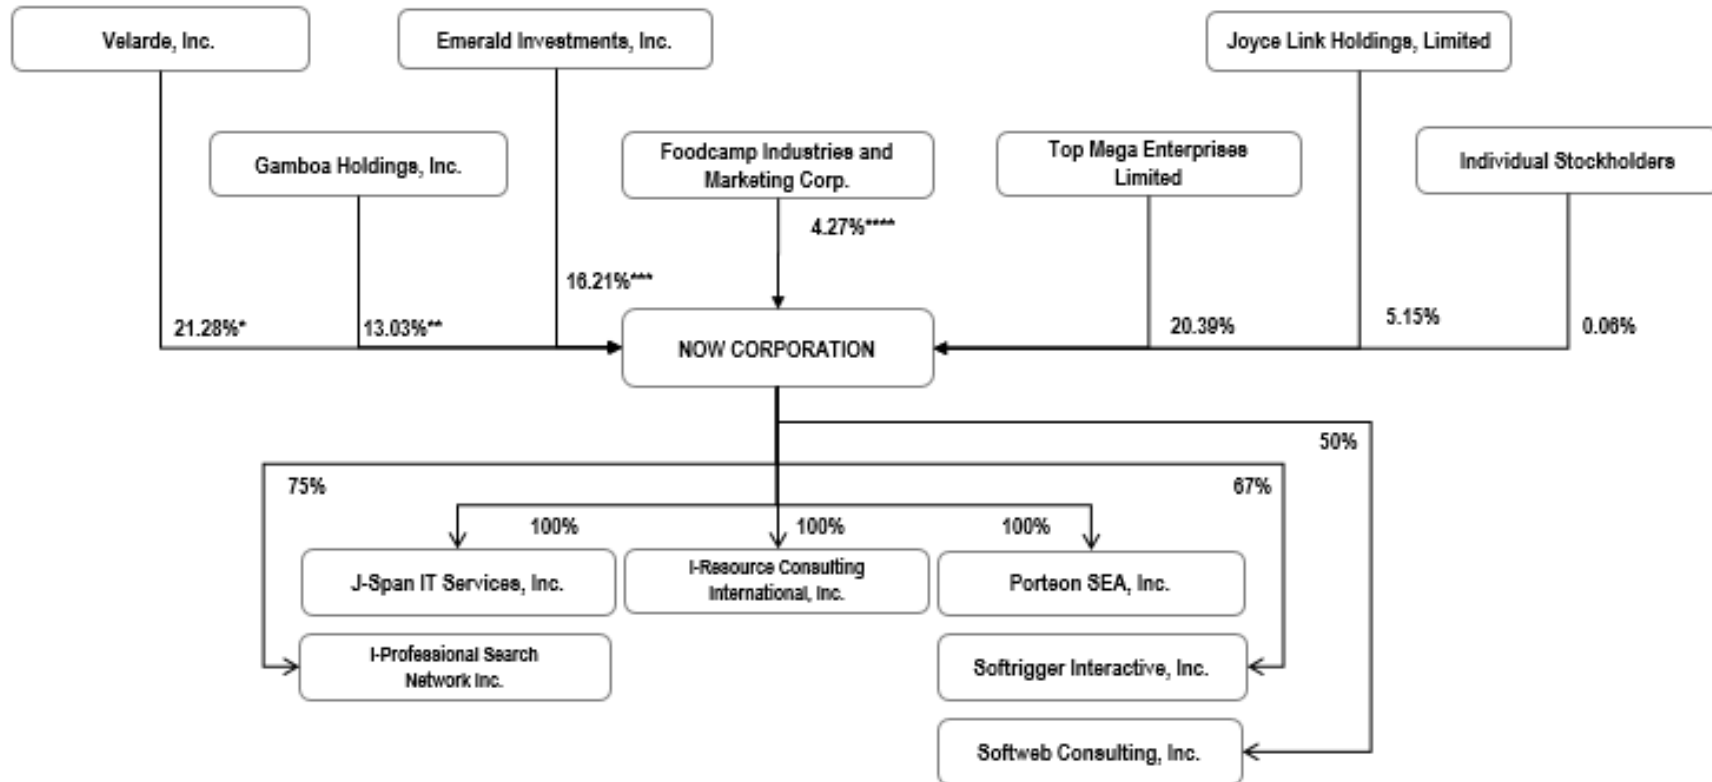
Velarde, Inc.

Emerald Investments, Inc.

Joyce Link Holdings, Limited

Gamboa Holdings, Inc.

Foodcamp Industries and Marketing Corp.

Top Mega Enterprises Limited

Individual Stockholders

4.27%****

16.21%***

21.28%*

13.03%**

20.39%

5.15%

0.06%

NOW CORPORATION

50%

75%

67%

100%

100%

100%

J-Span IT Services, Inc.

I-Resource Consulting International, Inc.

Porteon SEA, Inc.

I-Professional Search Network Inc.

Softrigger Interactive, Inc.

Softweb Consulting, Inc.